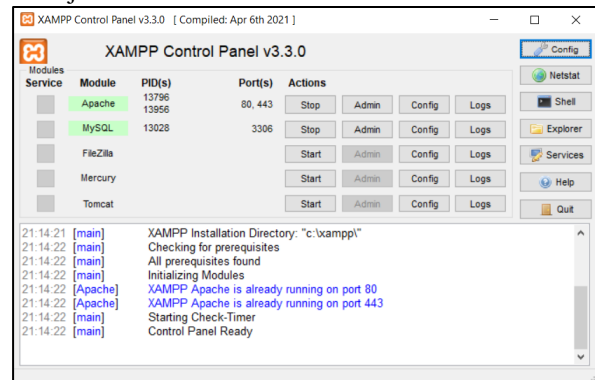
XAMPP Control Panel v3.3.0 [ Compiled: Apr 6th 2021 ]

XAMPP Control Panel v3.3.0

Config
Netstat
Shell
Explorer
Services
Help
Quit

| Modules Service | Module | PID(s) | Port(s) | Actions | | | |
|---|---|---|---|---|---|---|---|
| | Apache | 13796 13956 | 80, 443 | Stop | Admin | Config | Logs |
| | MySQL | 13028 | 3306 | Stop | Admin | Config | Logs |
| | FileZilla | | | Start | Admin | Config | Logs |
| | Mercury | | | Start | Admin | Config | Logs |
| | Tomcat | | | Start | Admin | Config | Logs |

21:14:21 [main] XAMPP Installation Directory: "c:\xampp\"
21:14:22 [main] Checking for prerequisites
21:14:22 [main] All prerequisites found
21:14:22 [main] Initializing Modules
21:14:22 [Apache] XAMPP Apache is already running on port 80
21:14:22 [Apache] XAMPP Apache is already running on port 443
21:14:22 [main] Starting Check-Timer
21:14:22 [main] Control Panel Ready